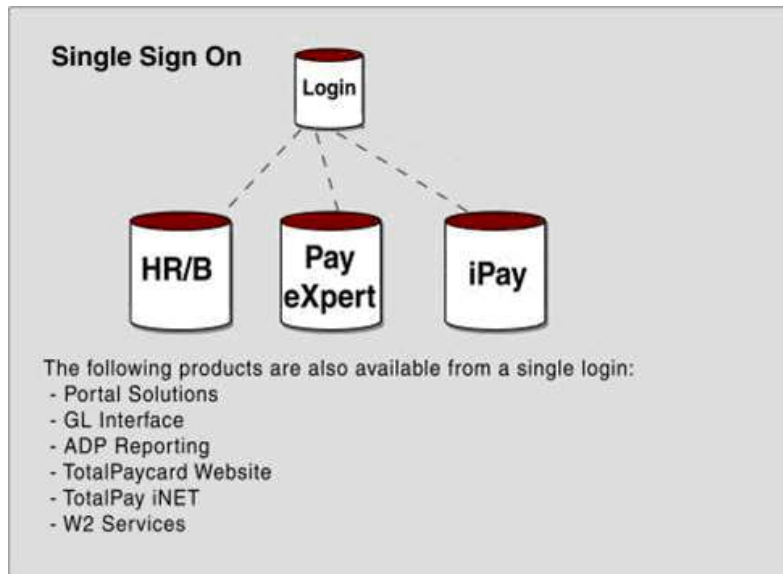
Single Sign On

Login

HR/B

Pay eXpert

iPay

The following products are also available from a single login:
- Portal Solutions
- GL Interface
- ADP Reporting
- TotalPaycard Website
- TotalPay iNET
- W2 Services